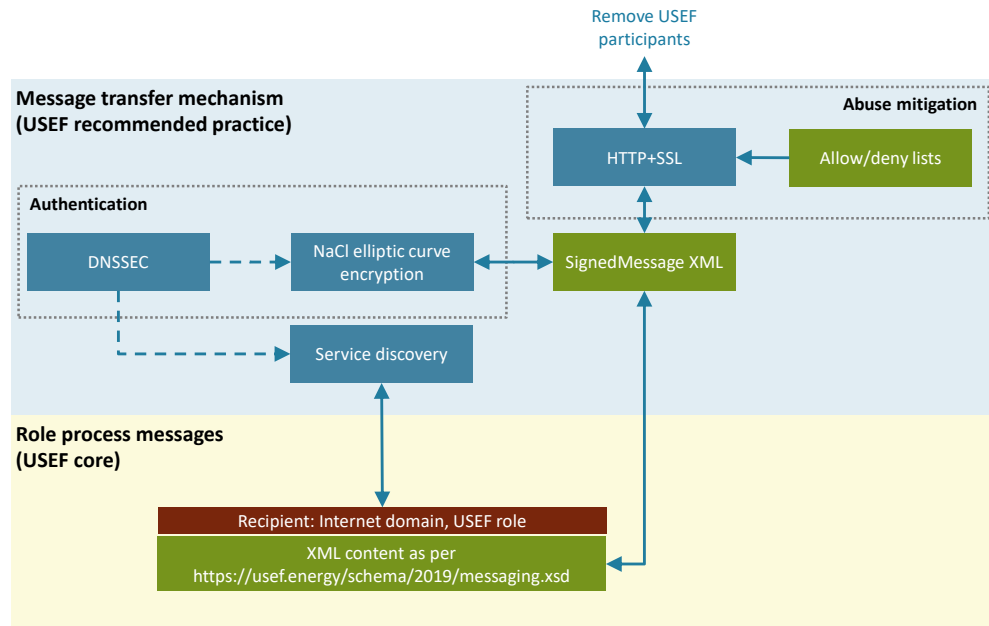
Remove USEF participants

Message transfer mechanism
(USEF recommended practice)

Abuse mitigation

HTTP+SSL

Allow/deny lists

Authentication

DNSSEC

NaCl elliptic curve encryption

SignedMessage XML

Service discovery

Role process messages
(USEF core)

Recipient: Internet domain, USEF role

XML content as per
https://usef.energy/schema/2019/messaging.xsd